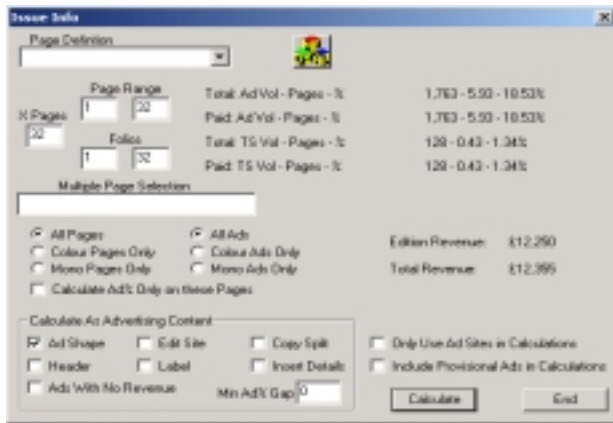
Issue Info

Page Definition

Page Range
X Pages
32
1
32

Folios
1
32

Total: Ad Vol - Pages - %
1,763 - 5.50 - 10.53%
Paid: Ad Vol - Pages - %
1,763 - 5.50 - 10.53%
Total: TS Vol - Pages - %
128 - 0.43 - 1.34%
Paid: TS Vol - Pages - %
128 - 0.43 - 1.34%

Multiple Page Selection

All Pages
Colour Pages Only
Mono Pages Only
All Ads
Colour Ads Only
Mono Ads Only

Edition Revenue: £12,250
Total Revenue: £12,355

Calculate Ad% Only on these Pages

Calculate As Advertising Content
Ad Shape
Edit Site
Copy Split
Header
Label
Insert Details
Ads With No Revenue
Min Ad% Gap 0

Only Use Ad Sites in Calculations
Include Provisional Ads in Calculations

Calculate
End